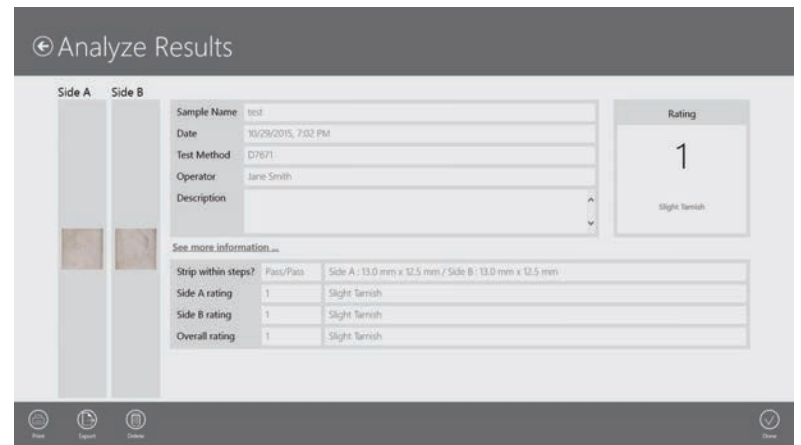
Analyze Results

Side A Side B

| | |
|---|---|
| Sample Name | test |
| Date | 10/29/2015, 7:02 PM |
| Test Method | D7671 |
| Operator | Jane Smith |
| Description | |

Rating

1

Slight Tarnish

See more information ...

| | | |
|---|---|---|
| Strip within steps? | Pass/Pass | Side A : 13.0 mm x 12.5 mm / Side B : 13.0 mm x 12.5 mm |
| Side A rating | 1 | Slight Tarnish |
| Side B rating | 1 | Slight Tarnish |
| Overall rating | 1 | Slight Tarnish |

Print Export Delete

Done